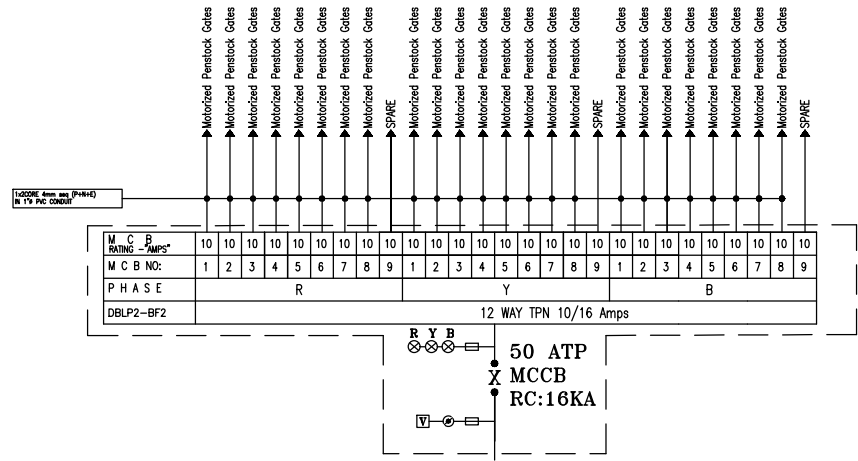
Motorized Penstock Gates
Motorized Penstock Gates
Motorized Penstock Gates
Motorized Penstock Gates
Motorized Penstock Gates
Motorized Penstock Gates
Motorized Penstock Gates
Motorized Penstock Gates
SPARE
Motorized Penstock Gates
Motorized Penstock Gates
Motorized Penstock Gates
Motorized Penstock Gates
Motorized Penstock Gates
Motorized Penstock Gates
Motorized Penstock Gates
Motorized Penstock Gates
SPARE
Motorized Penstock Gates
Motorized Penstock Gates
Motorized Penstock Gates
Motorized Penstock Gates
Motorized Penstock Gates
Motorized Penstock Gates
Motorized Penstock Gates
Motorized Penstock Gates
SPARE

1x2CORE 4mm sq (P+N+E) IN 1"Ø PVC CONDUIT

| M C B RATING -"AMPS" | 10 | 10 | 10 | 10 | 10 | 10 | 10 | 10 | 10 | 10 | 10 | 10 | 10 | 10 | 10 | 10 | 10 | 10 | 10 | 10 | 10 | 10 | 10 | 10 | 10 | 10 | 10 |
|---|---|---|---|---|---|---|---|---|---|---|---|---|---|---|---|---|---|---|---|---|---|---|---|---|---|---|---|
| M C B NO: | 1 | 2 | 3 | 4 | 5 | 6 | 7 | 8 | 9 | 1 | 2 | 3 | 4 | 5 | 6 | 7 | 8 | 9 | 1 | 2 | 3 | 4 | 5 | 6 | 7 | 8 | 9 |
| P H A S E | R | | | | | | | | | Y | | | | | | | | | B | | | | | | | | |
| DBLP2-BF2 | 12 WAY TPN 10/16 Amps | | | | | | | | | | | | | | | | | | | | | | | | | | |

R Y B

50 ATP
X MCCB
RC:16KA

V